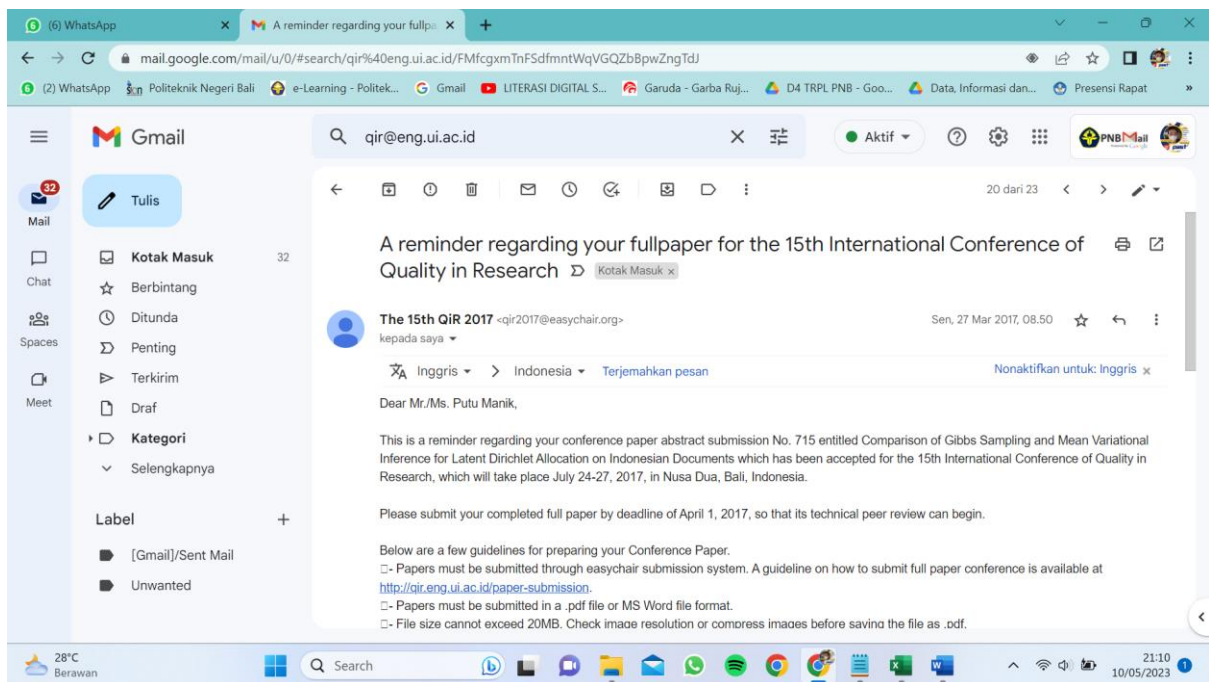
(6) WhatsApp | A reminder regarding your fullpa

mail.google.com/mail/u/0/#search/qir%40eng.ui.ac.id/FMfcgxmTnFSdfmntWqVGQZbBpwZngTdJ

(2) WhatsApp | Politeknik Negeri Bali | e-Learning - Politek... | Gmail | LITERASI DIGITAL S... | Garuda - Garba Ruj... | D4 TRPL PNB - Goo... | Data, Informasi dan... | Presensi Rapat

Gmail

qir@eng.ui.ac.id

Aktif

PNBMail

32
Mail

Chat

Spaces

Meet

Tulis

Kotak Masuk 32
Berbintang
Ditunda
Penting
Terkirim
Draf
Kategori
Selengkapnya

Label +
[Gmail]/Sent Mail
Unwanted

20 dari 23

A reminder regarding your fullpaper for the 15th International Conference of Quality in Research Kotak Masuk ×

The 15th QiR 2017 <qir2017@easychair.org>
kepada saya

Sen, 27 Mar 2017, 08.50

Inggris > Indonesia Terjemahkan pesan

Nonaktifkan untuk: Inggris ×

Dear Mr./Ms. Putu Manik,

This is a reminder regarding your conference paper abstract submission No. 715 entitled Comparison of Gibbs Sampling and Mean Variational Inference for Latent Dirichlet Allocation on Indonesian Documents which has been accepted for the 15th International Conference of Quality in Research, which will take place July 24-27, 2017, in Nusa Dua, Bali, Indonesia.

Please submit your completed full paper by deadline of April 1, 2017, so that its technical peer review can begin.

Below are a few guidelines for preparing your Conference Paper.
□- Papers must be submitted through easychair submission system. A guideline on how to submit full paper conference is available at http://qir.eng.ui.ac.id/paper-submission.
□- Papers must be submitted in a .pdf file or MS Word file format.
□- File size cannot exceed 20MB. Check image resolution or compress images before saving the file as .pdf.

28°C
Berawan

Search

21:10
10/05/2023